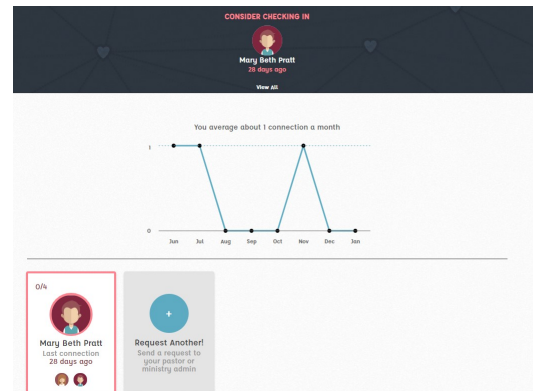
CONSIDER CHECKING IN

Mary Beth Pratt
28 days ago

View All

You average about 1 connection a month

1

0

Jun Jul Aug Sep Oct Nov Dec Jan

0/4

Mary Beth Pratt
Last connection
28 days ago

+

Request Another!
Send a request to your pastor or ministry admin